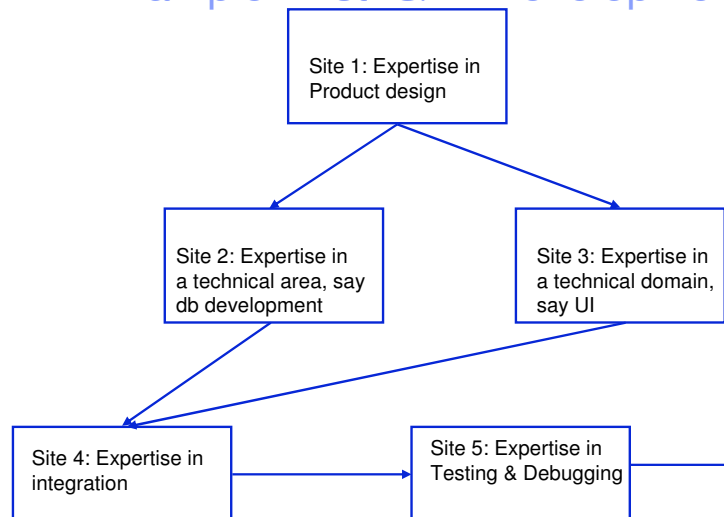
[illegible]

Site 1: Expertise in Product design

Site 2: Expertise in a technical area, say db development

Site 3: Expertise in a technical domain, say UI

Site 4: Expertise in integration

Site 5: Expertise in Testing & Debugging